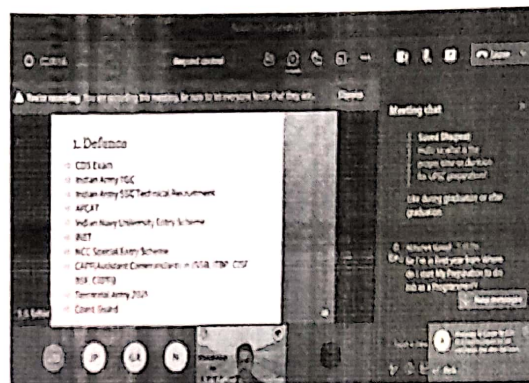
1. Defence

CDS Exam
Indian Army TGC
Indian Army SSC Technical Recruitment
AFCAT
Indian Navy University Entry Scheme
INET
NCC Special Entry Scheme
CAPF Assistant Commandants in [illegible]
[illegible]
Territorial Army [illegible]
Coast Guard

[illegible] recording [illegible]

Meeting chat

Request control

Leave